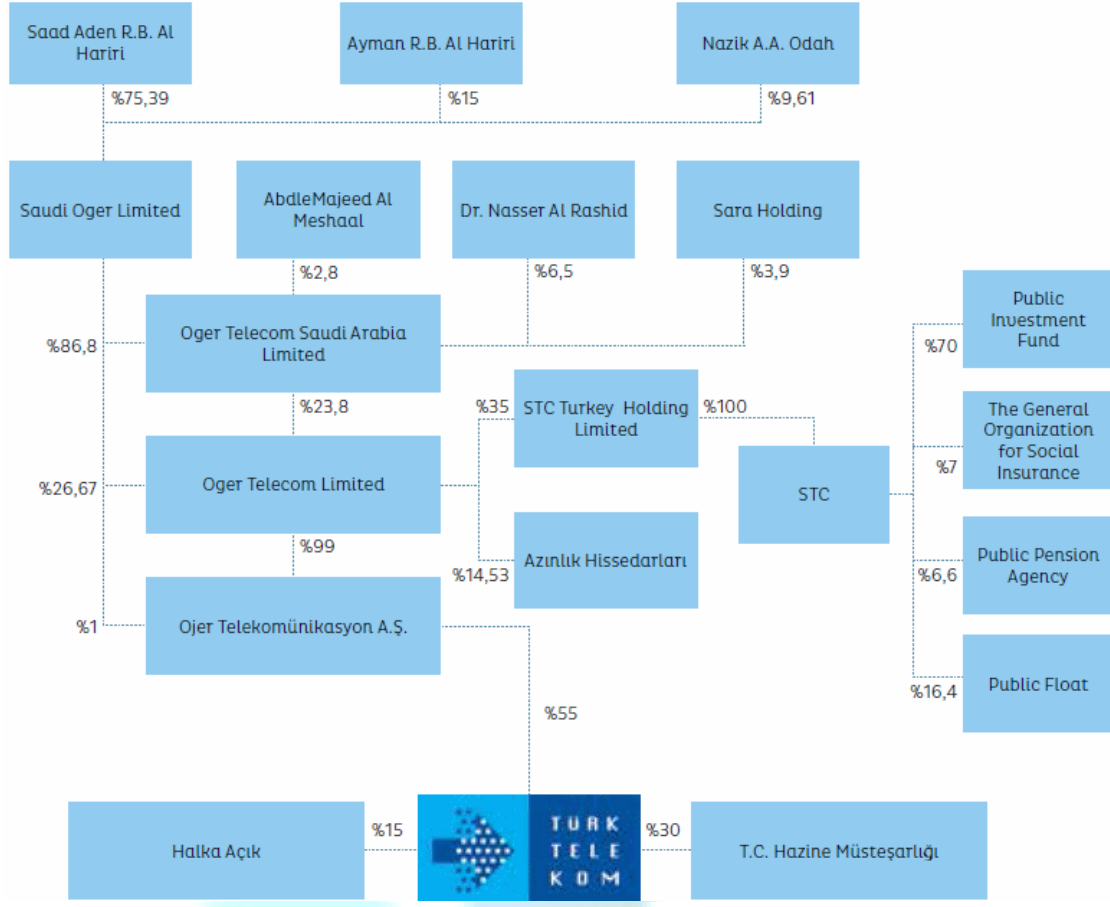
Saad Aden R.B. Al Hariri

Ayman R.B. Al Hariri

Nazik A.A. Odah

%75,39

%15

%9,61

Saudi Oger Limited

AbdleMajeed Al Meshaal

Dr. Nasser Al Rashid

Sara Holding

%2,8

%6,5

%3,9

%86,8

Oger Telecom Saudi Arabia Limited

Public Investment Fund

%70

%23,8

%35

STC Turkey Holding Limited

%100

The General Organization for Social Insurance

%7

%26,67

Oger Telecom Limited

STC

%99

Azınlık Hissedarları

%14,53

Public Pension Agency

%6,6

%1

Ojer Telekomünikasyon A.Ş.

Public Float

%16,4

%55

Halka Açık

%15

TÜRK TELEKOM

%30

T.C. Hazine Müsteşarlığı